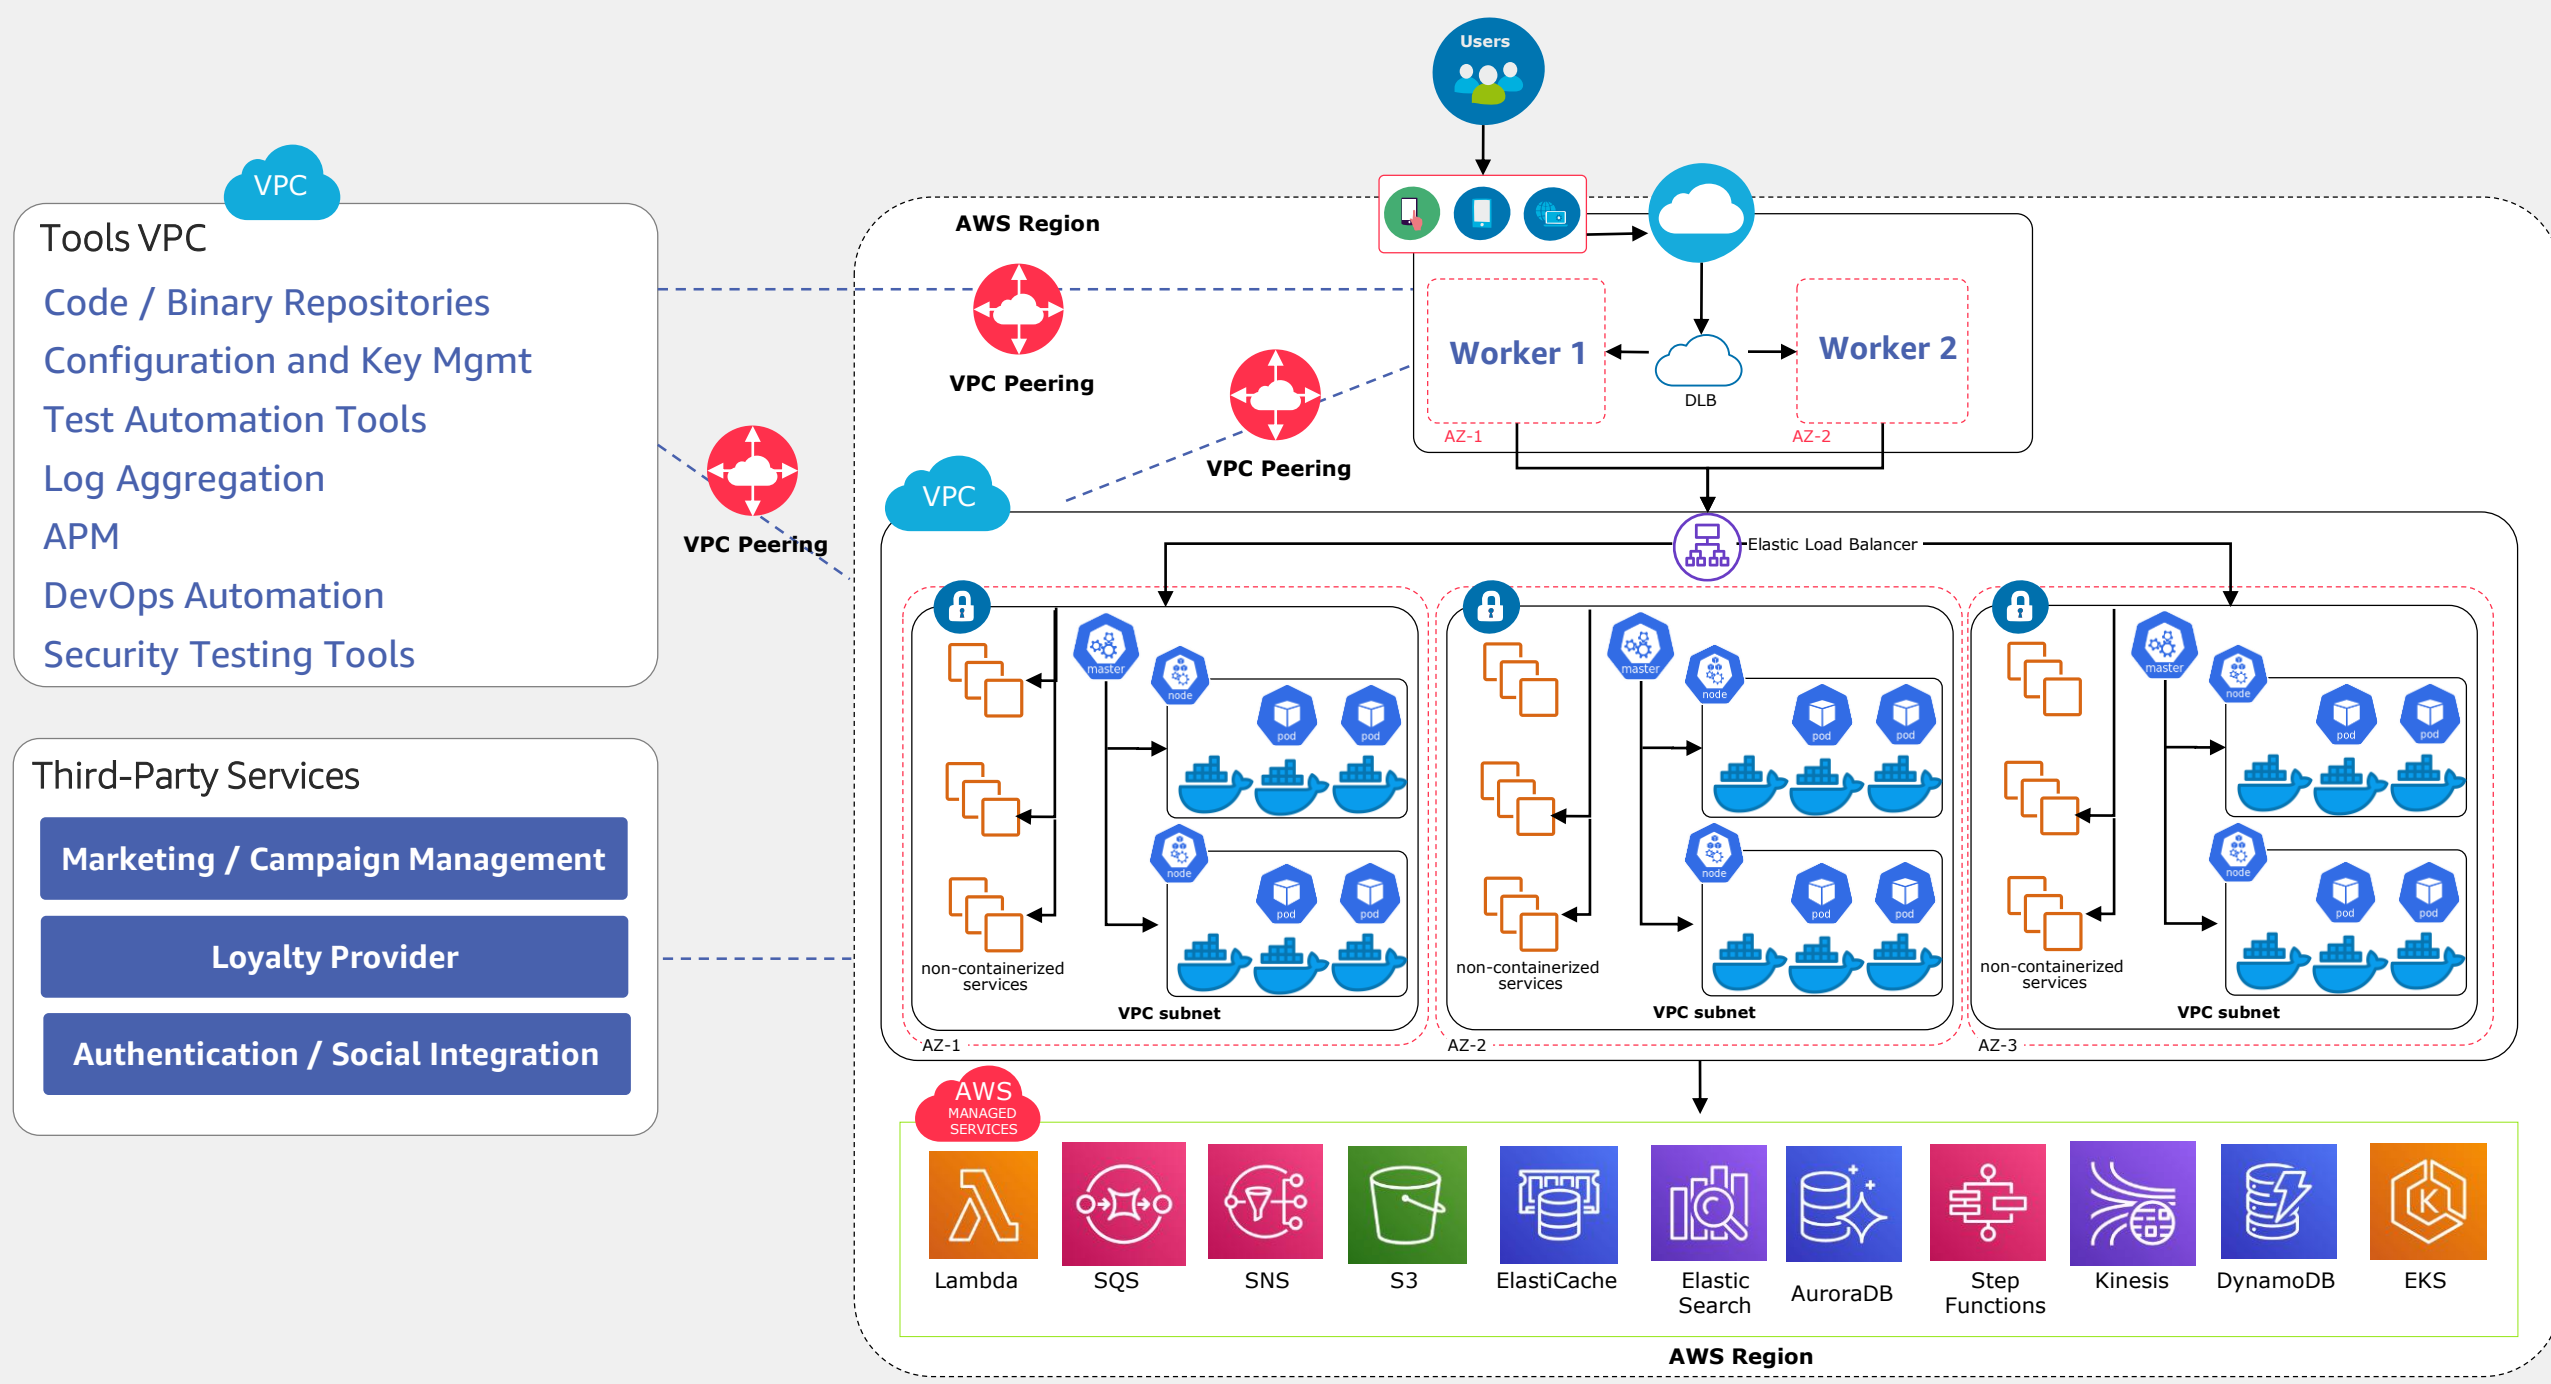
VPC

Tools VPC

Code / Binary Repositories

Configuration and Key Mgmt

Test Automation Tools

Log Aggregation

APM

DevOps Automation

Security Testing Tools

Third-Party Services

Marketing / Campaign Management

Loyalty Provider

Authentication / Social Integration

VPC Peering

VPC Peering

VPC Peering

Users

AWS Region

Worker 1

Worker 2

DLB

AZ-1

AZ-2

VPC

Elastic Load Balancer

master

node

pod

pod

node

pod

pod

non-containerized services

VPC subnet

AZ-1

master

node

pod

pod

node

pod

pod

non-containerized services

VPC subnet

AZ-2

master

node

pod

pod

node

pod

pod

non-containerized services

VPC subnet

AZ-3

AWS MANAGED SERVICES

Lambda

SQS

SNS

S3

ElastiCache

Elastic Search

AuroraDB

Step Functions

Kinesis

DynamoDB

EKS

AWS Region